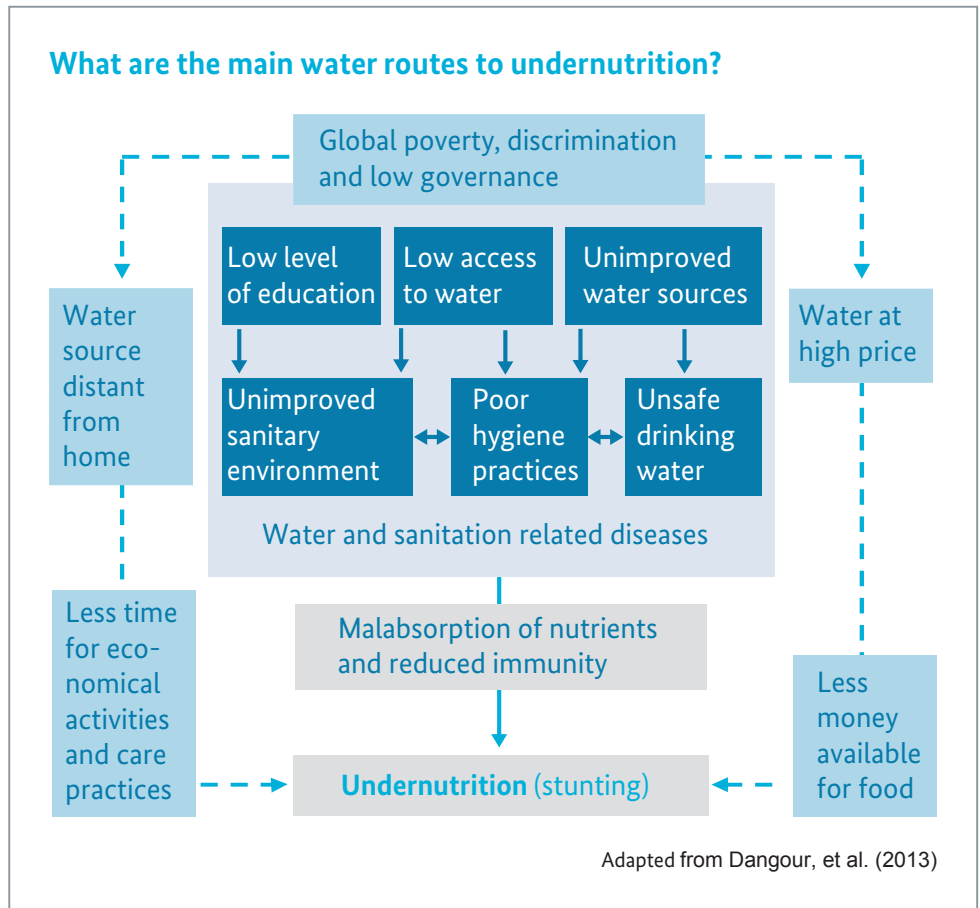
What are the main water routes to undernutrition?

Global poverty, discrimination and low governance

Water source distant from home

Low level of education

Low access to water

Unimproved water sources

Water at high price

Unimproved sanitary environment

Poor hygiene practices

Unsafe drinking water

Water and sanitation related diseases

Less time for economical activities and care practices

Malabsorption of nutrients and reduced immunity

Less money available for food

Undernutrition (stunting)

Adapted from Dangour, et al. (2013)